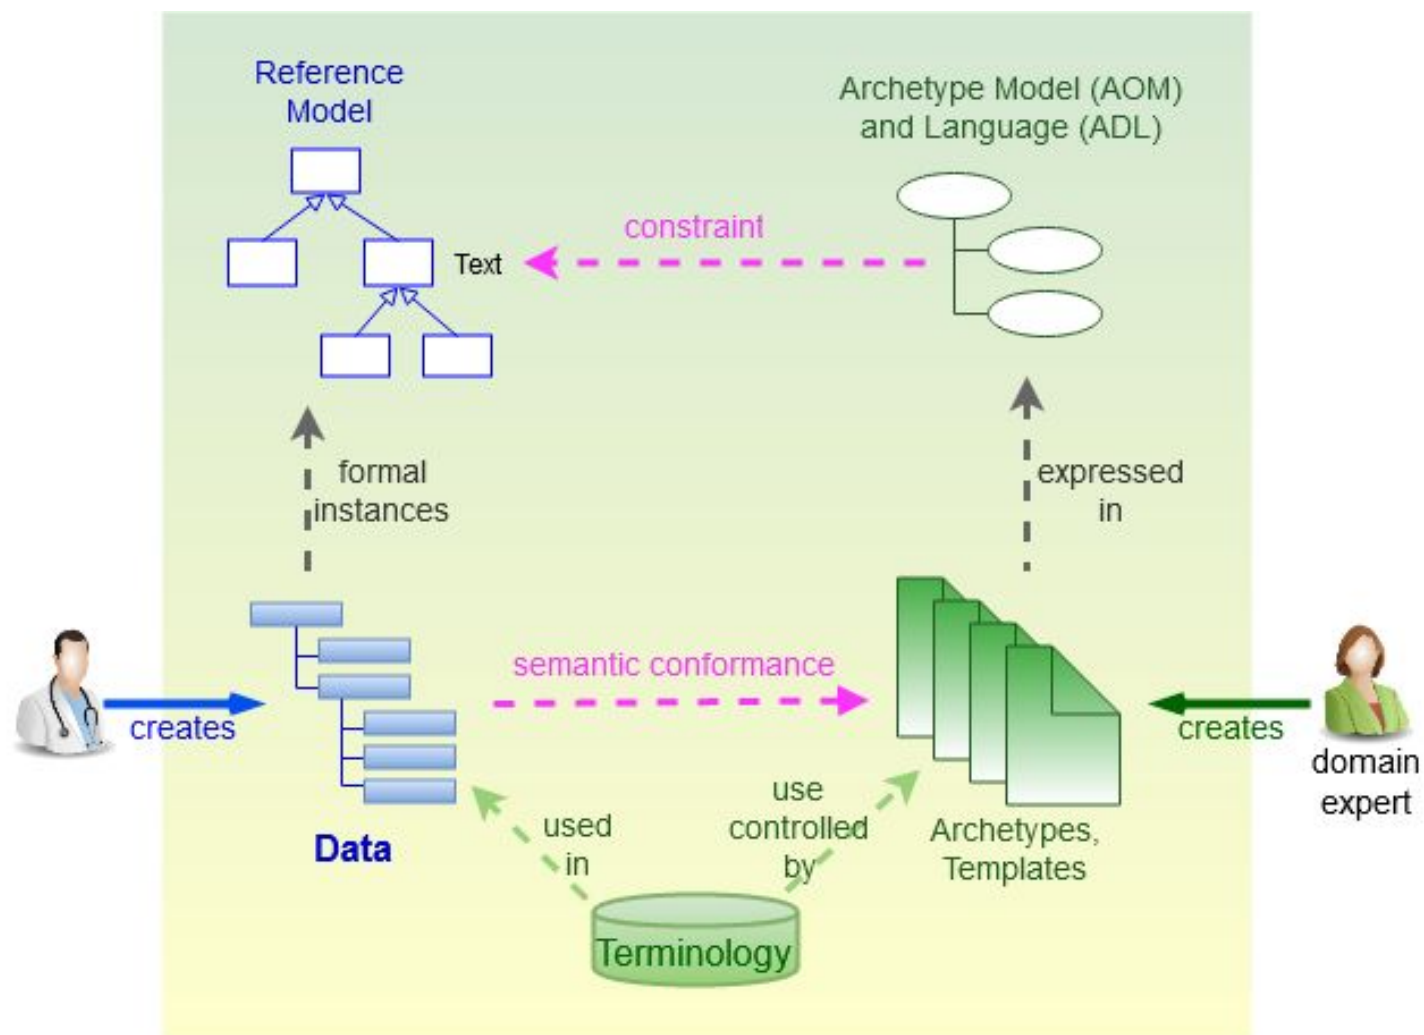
Reference Model

Archetype Model (AOM) and Language (ADL)

constraint

Text

formal instances

expressed in

semantic conformance

creates

creates

domain expert

Data

used in

use controlled by

Archetypes, Templates

Terminology